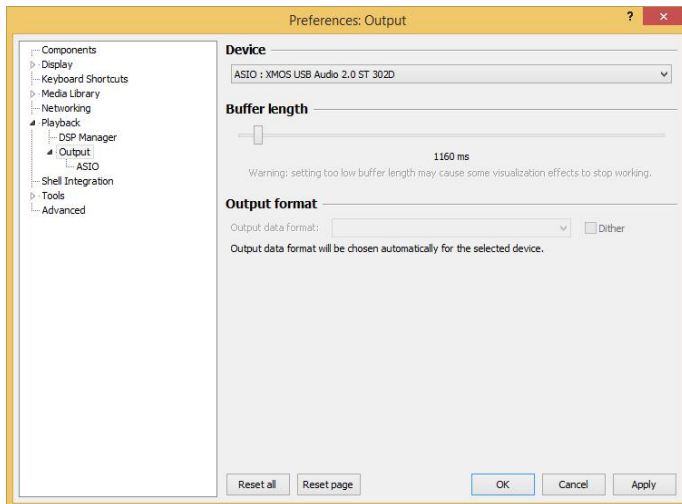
Preferences: Output

?
×

Components
Display
Keyboard Shortcuts
Media Library
Networking
Playback
DSP Manager
Output
ASIO
Shell Integration
Tools
Advanced

Device

ASIO : XMOS USB Audio 2.0 ST 302D

Buffer length

1160 ms

Warning: setting too low buffer length may cause some visualization effects to stop working.

Output format

Output data format:

Dither

Output data format will be chosen automatically for the selected device.

Reset all
Reset page
OK
Cancel
Apply